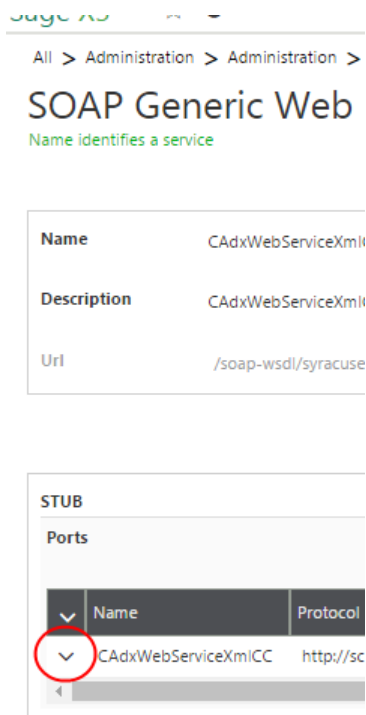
Sage X3

All > Administration > Administration >

SOAP Generic Web

Name identifies a service

Name CAdxWebServiceXmlC

Description CAdxWebServiceXmlC

Url /soap-wsdl/syracuse

STUB

Ports

| | Name | Protocol |
|---|---|---|
| | CAdxWebServiceXmlCC | http://sc |